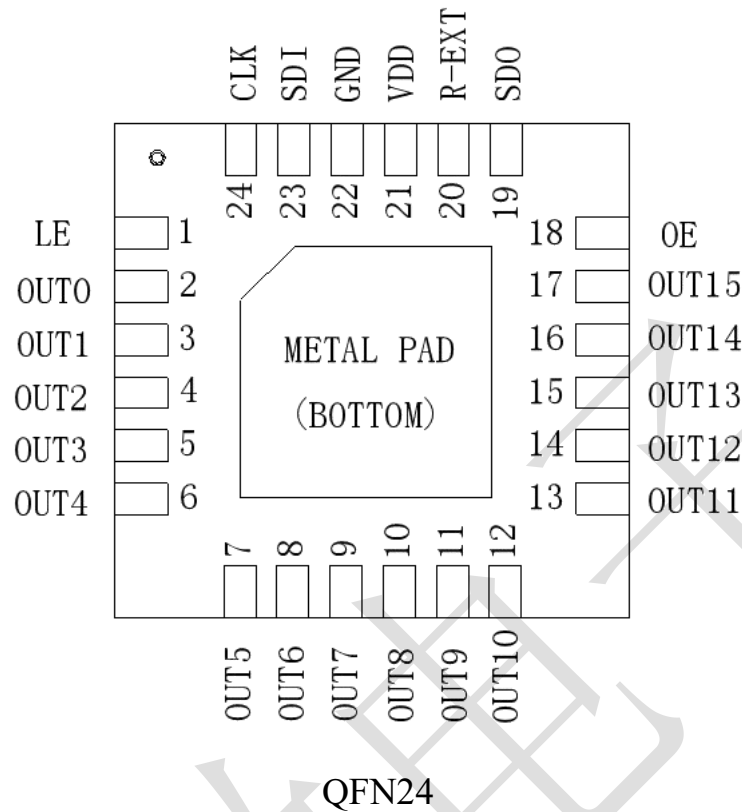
CLK SDI GND VDD R-EXT SDO

24 23 22 21 20 19

LE 1
OUT0 2
OUT1 3
OUT2 4
OUT3 5
OUT4 6

18 OE
17 OUT15
16 OUT14
15 OUT13
14 OUT12
13 OUT11

METAL PAD
(BOTTOM)

7 8 9 10 11 12

OUT5 OUT6 OUT7 OUT8 OUT9 OUT10

QFN24